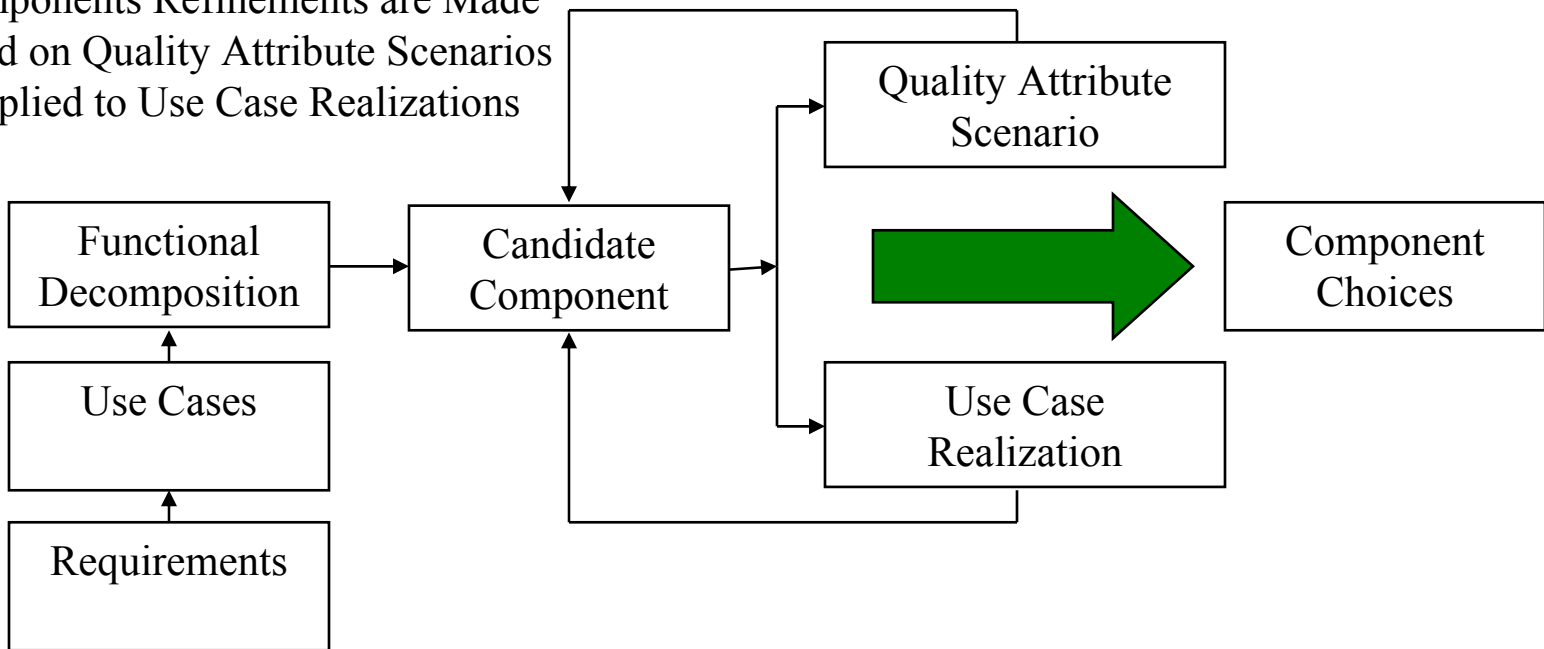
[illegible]nponents Refinements are Made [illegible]d on Quality Attribute Scenarios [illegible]plied to Use Case Realizations

Quality Attribute Scenario

Functional Decomposition

Candidate Component

Component Choices

Use Cases

Use Case Realization

Requirements